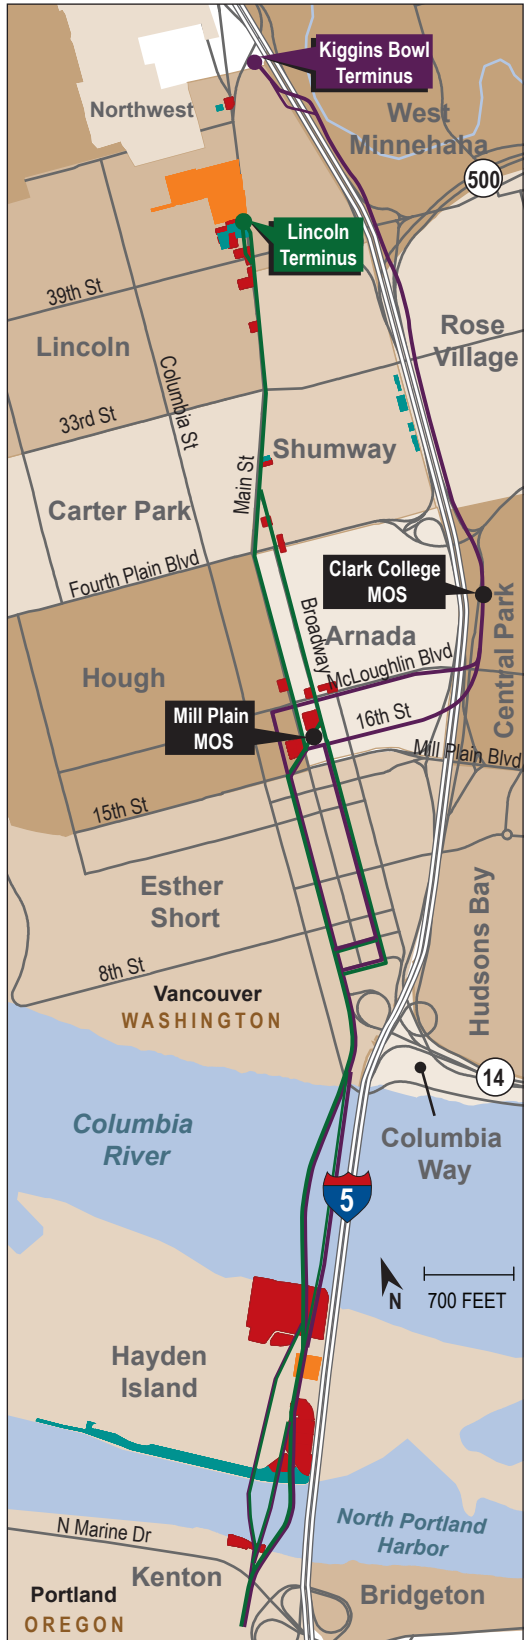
Kiggins Bowl Terminus

Northwest

West Minnehaha

500

Lincoln Terminus

39th St

Lincoln

Rose Village

33rd St

Columbia St

Shumway

Main St

Carter Park

Fourth Plain Blvd

Clark College MOS

Central Park

Broadway

Arnada

Hough

McLoughlin Blvd

Mill Plain MOS

16th St

Mill Plain Blvd

15th St

Esther Short

Hudsons Bay

8th St

Vancouver

WASHINGTON

14

Columbia River

Columbia Way

5

N

700 FEET

Hayden Island

North Portland Harbor

N Marine Dr

Kenton

Portland

OREGON

Bridgeton